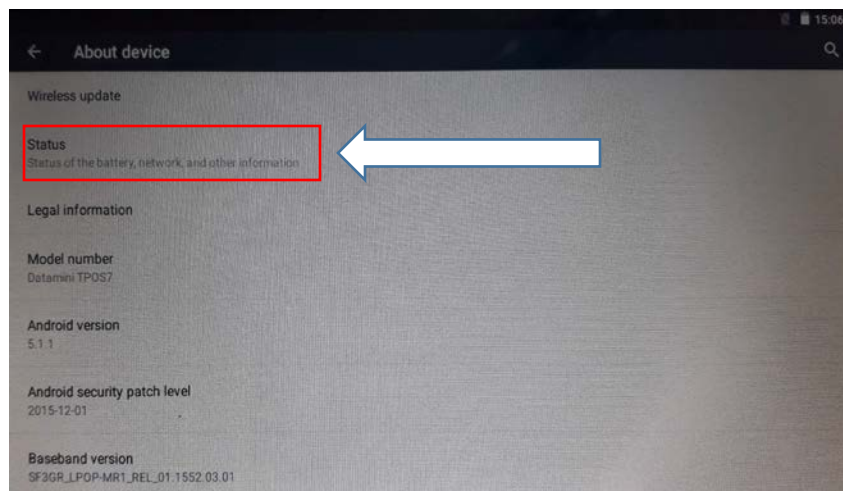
15:06

About device

Wireless update

Status
Status of the battery, network, and other information

Legal information

Model number
Datamini TPOS7

Android version
5.1.1

Android security patch level
2015-12-01

Baseband version
SF3GR_LPOP-MR1_REL_01.1552.03.01